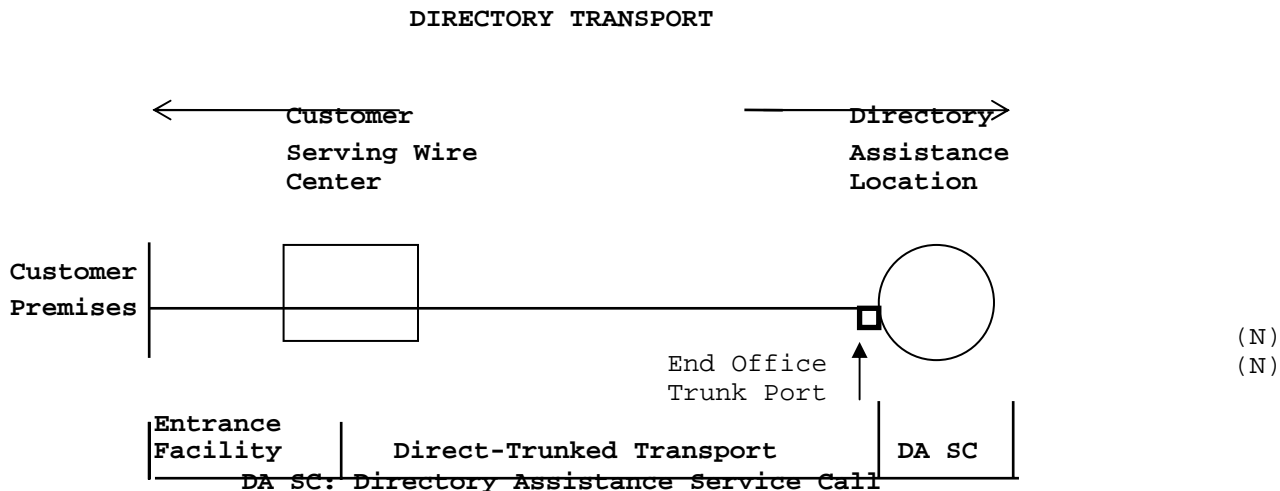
DIRECTORY TRANSPORT

Customer Serving Wire Center

Directory Assistance Location

Customer Premises

(N)
(N)

End Office Trunk Port

Entrance Facility

Direct-Trunked Transport

DA SC

DA SC: Directory Assistance Service Call